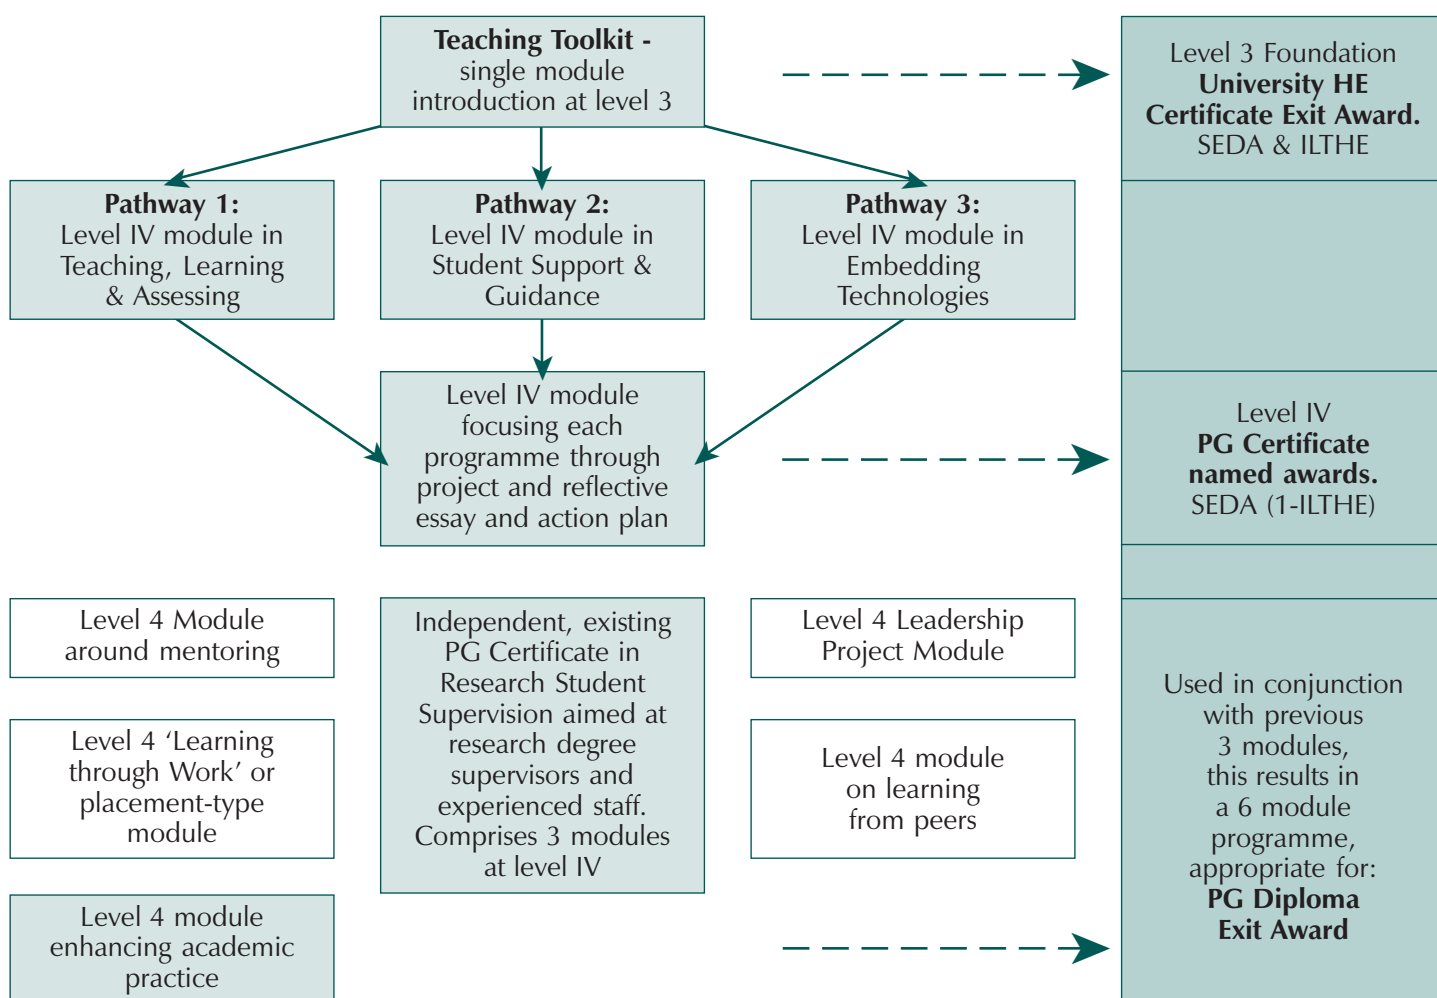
**Teaching Toolkit -** single module introduction at level 3

Level 3 Foundation **University HE Certificate Exit Award.** SEDA & ILTHE

**Pathway 1:** Level IV module in Teaching, Learning & Assessing

**Pathway 2:** Level IV module in Student Support & Guidance

**Pathway 3:** Level IV module in Embedding Technologies

Level IV module focusing each programme through project and reflective essay and action plan

Level IV **PG Certificate named awards.** SEDA (1-ILTHE)

Level 4 Module around mentoring

Independent, existing PG Certificate in Research Student Supervision aimed at research degree supervisors and experienced staff. Comprises 3 modules at level IV

Level 4 Leadership Project Module

Level 4 'Learning through Work' or placement-type module

Level 4 module on learning from peers

Used in conjunction with previous 3 modules, this results in a 6 module programme, appropriate for: **PG Diploma Exit Award**

Level 4 module enhancing academic practice